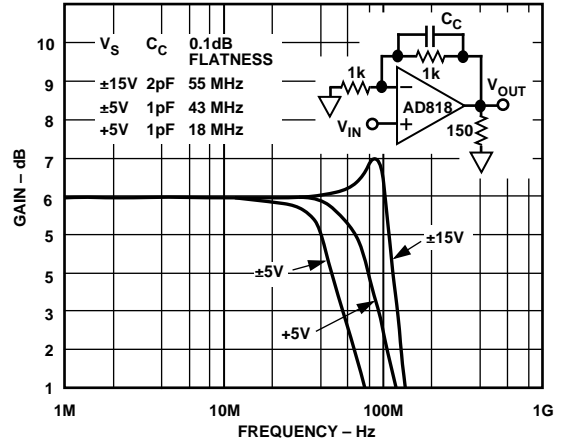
| $V_S$ | $C_C$ | 0.1dB FLATNESS |
|---|---|---|
| ±15V | 2pF | 55 MHz |
| ±5V | 1pF | 43 MHz |
| +5V | 1pF | 18 MHz |

$C_C$
1k
1k
$V_{OUT}$
AD818
$V_{IN}$
150
−
+

GAIN – dB
10
9
8
7
6
5
5
4
3
2
1

±15V
±5V
+5V

1M
10M
100M
1G
FREQUENCY – Hz